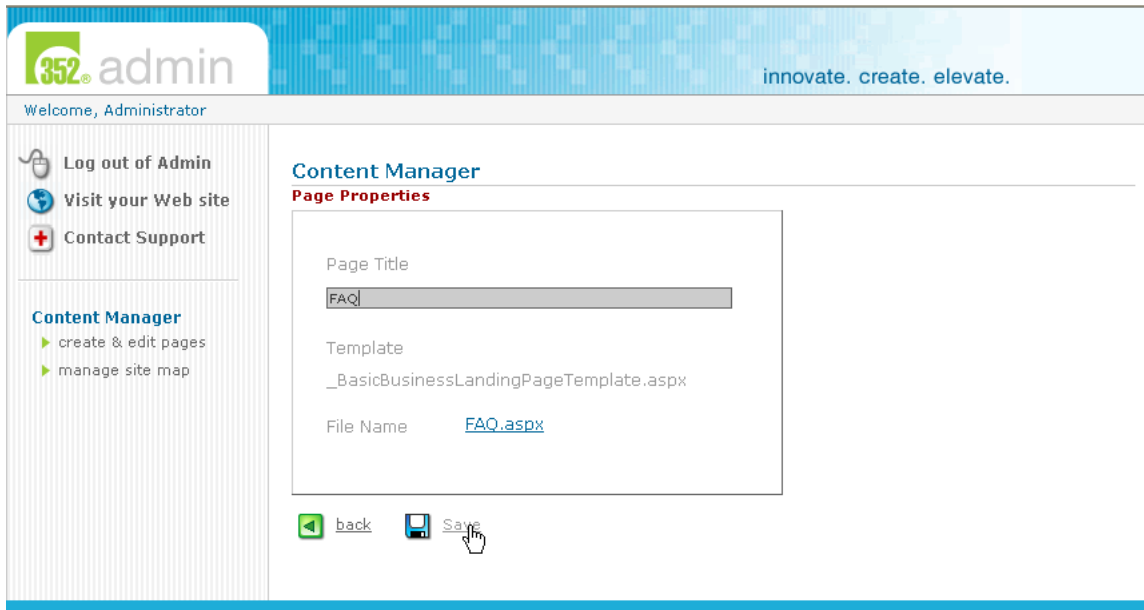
352 admin

innovate. create. elevate.

Welcome, Administrator

Log out of Admin
Visit your Web site
Contact Support

Content Manager
create & edit pages
manage site map

Content Manager
Page Properties

Page Title
FAQ

Template
_BasicBusinessLandingPageTemplate.aspx

File Name FAQ.aspx

back Save